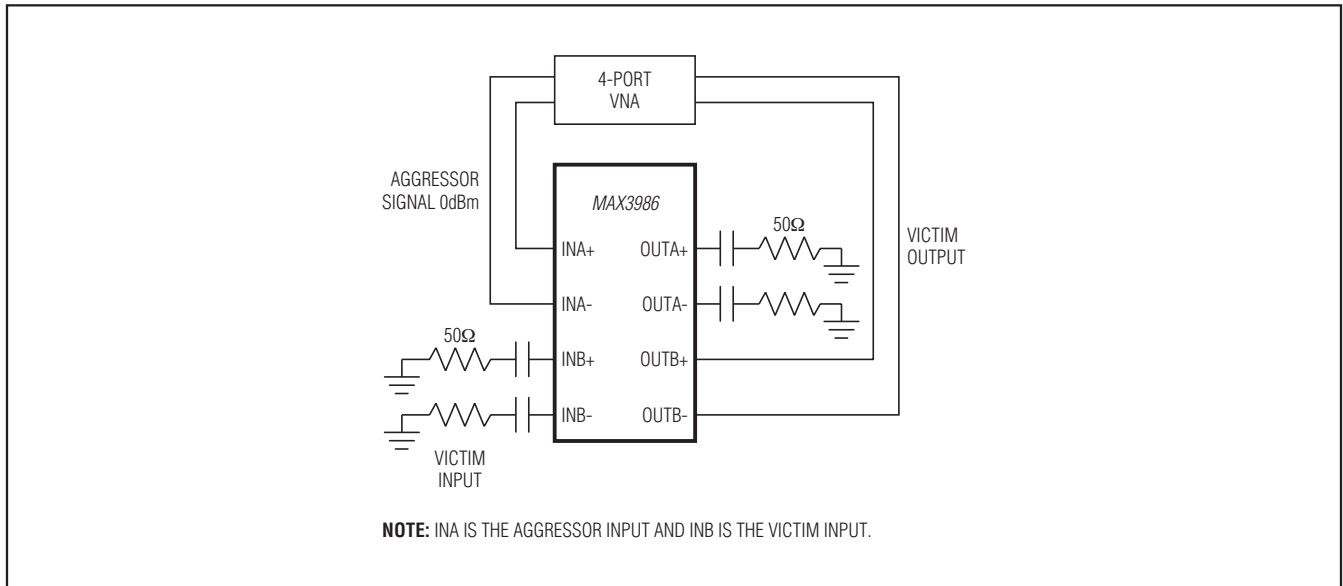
4-PORT
VNA

AGGRESSOR
SIGNAL 0dBm

MAX3986

INA+
INA-
INB+
INB-

OUTA+
OUTA-
OUTB+
OUTB-

$50\Omega$

VICTIM
OUTPUT

$50\Omega$

VICTIM
INPUT

**NOTE:** INA IS THE AGGRESSOR INPUT AND INB IS THE VICTIM INPUT.